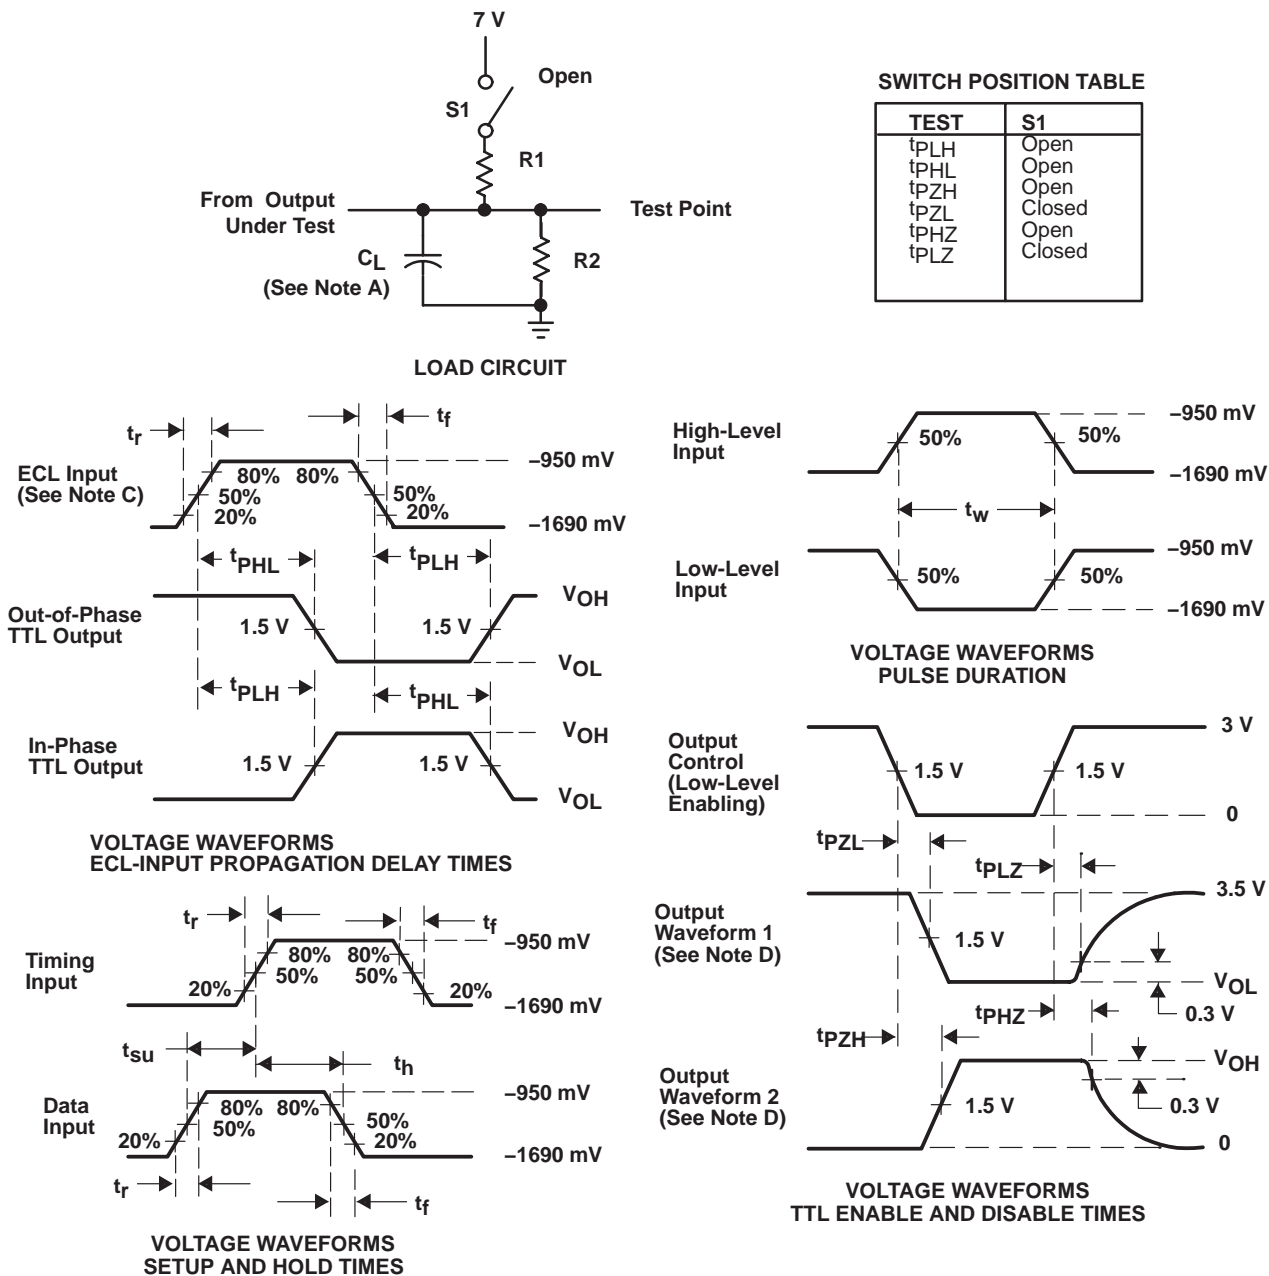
7 V

Open

S1

R1

From Output Under Test

Test Point

$C_L$
(See Note A)

R2

LOAD CIRCUIT

SWITCH POSITION TABLE

| TEST | S1 |
|---|---|
| $t_{PLH}$ | Open |
| $t_{PHL}$ | Open |
| $t_{PZH}$ | Open |
| $t_{PZL}$ | Closed |
| $t_{PHZ}$ | Open |
| $t_{PLZ}$ | Closed |

$t_r$ $t_f$

ECL Input (See Note C)

80% 80%
50% 50%
20% 20%

–950 mV
–1690 mV

$t_{PHL}$ $t_{PLH}$

Out-of-Phase TTL Output

1.5 V 1.5 V

$V_{OH}$
$V_{OL}$

$t_{PLH}$ $t_{PHL}$

In-Phase TTL Output

1.5 V 1.5 V

$V_{OH}$
$V_{OL}$

VOLTAGE WAVEFORMS
ECL-INPUT PROPAGATION DELAY TIMES

High-Level Input

50% 50%

–950 mV
–1690 mV

$t_w$

Low-Level Input

50% 50%

–950 mV
–1690 mV

VOLTAGE WAVEFORMS
PULSE DURATION

$t_r$ $t_f$

Timing Input

80% 80%
50% 50%
20% 20%

–950 mV
–1690 mV

$t_{su}$ $t_h$

Data Input

80% 80%
50% 50%
20% 20%

–950 mV
–1690 mV

$t_r$ $t_f$

VOLTAGE WAVEFORMS
SETUP AND HOLD TIMES

Output Control (Low-Level Enabling)

1.5 V 1.5 V

3 V
0

$t_{PZL}$ $t_{PLZ}$

Output Waveform 1 (See Note D)

1.5 V

3.5 V
$V_{OL}$
0.3 V

$t_{PHZ}$
$t_{PZH}$

Output Waveform 2 (See Note D)

1.5 V

$V_{OH}$
0.3 V
0

VOLTAGE WAVEFORMS
TTL ENABLE AND DISABLE TIMES